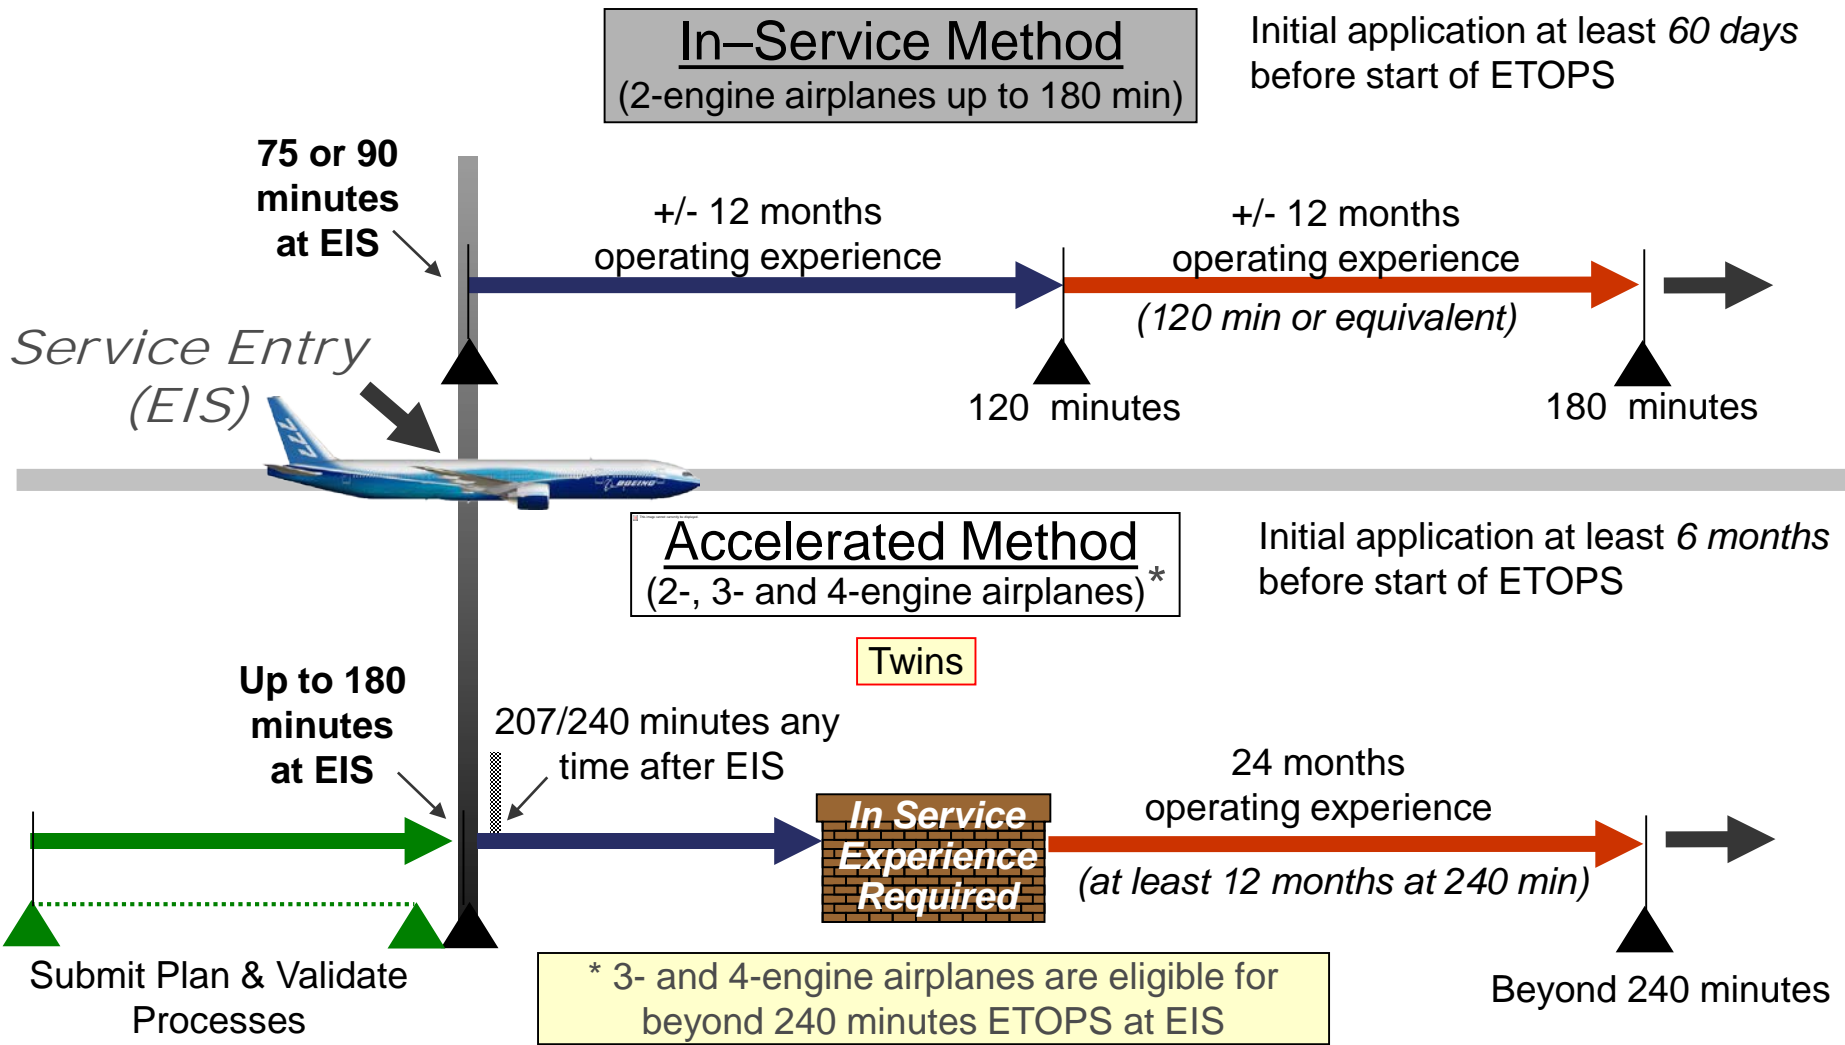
In–Service Method
(2-engine airplanes up to 180 min)

Initial application at least *60 days* before start of ETOPS

75 or 90 minutes at EIS

+/- 12 months operating experience

+/- 12 months operating experience
*(120 min or equivalent)*

Service Entry (EIS)

120 minutes

180 minutes

777

BOEING

Accelerated Method
(2-, 3- and 4-engine airplanes)*

Initial application at least *6 months* before start of ETOPS

Twins

Up to 180 minutes at EIS

207/240 minutes any time after EIS

In Service Experience Required

24 months operating experience
*(at least 12 months at 240 min)*

Submit Plan & Validate Processes

* 3- and 4-engine airplanes are eligible for beyond 240 minutes ETOPS at EIS

Beyond 240 minutes